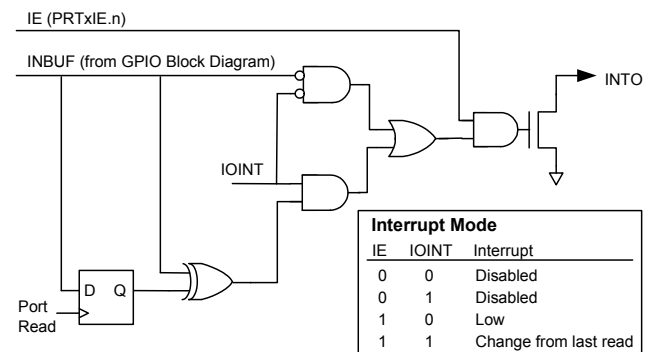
IE (PRTxIE.n)

INBUF (from GPIO Block Diagram)

INTO

IOINT

D Q

Port Read

**Interrupt Mode**

| IE | IOINT | Interrupt |
|---|---|---|
| 0 | 0 | Disabled |
| 0 | 1 | Disabled |
| 1 | 0 | Low |
| 1 | 1 | Change from last read |